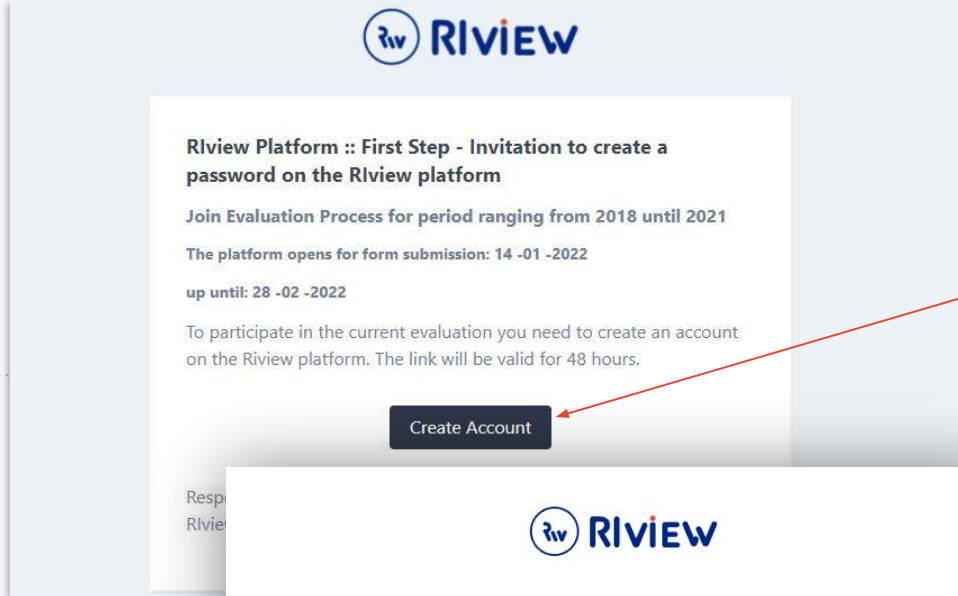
Rw RIVIEW

RIview Platform :: First Step - Invitation to create a password on the RIview platform

Join Evaluation Process for period ranging from 2018 until 2021

The platform opens for form submission: 14 -01 -2022

up until: 28 -02 -2022

To participate in the current evaluation you need to create an account on the Riview platform. The link will be valid for 48 hours.

Create Account

Resp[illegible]
RIvie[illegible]

Rw RIVIEW